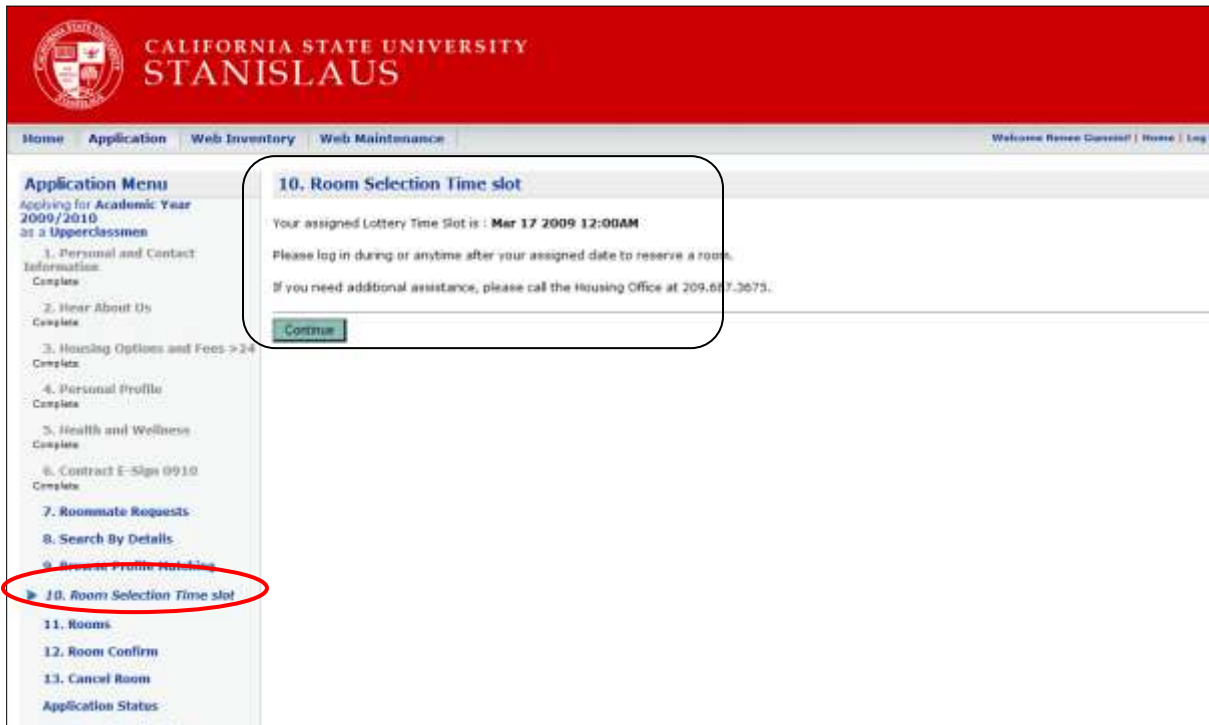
CALIFORNIA STATE UNIVERSITY
STANISLAUS

Home | Application | Web Inventory | Web Maintenance

Welcome Renee Gunnell! | Home | Log

Application Menu
Applying for Academic Year 2009/2010 as a Upperclassmen

1. Personal and Contact Information
Complete

2. Hear About Us
Complete

3. Housing Options and Fees >24
Complete

4. Personal Profile
Complete

5. Health and Wellness
Complete

6. Contract E-Sign 0910
Complete

7. Roommate Requests

8. Search By Details

9. Browse Profile Matching

10. Room Selection Time slot

11. Rooms

12. Room Confirm

13. Cancel Room

Application Status

10. Room Selection Time slot

Your assigned Lottery Time Slot is : Mar 17 2009 12:00AM

Please log in during or anytime after your assigned date to reserve a room.

If you need additional assistance, please call the Housing Office at 209.667.3675.

Continue